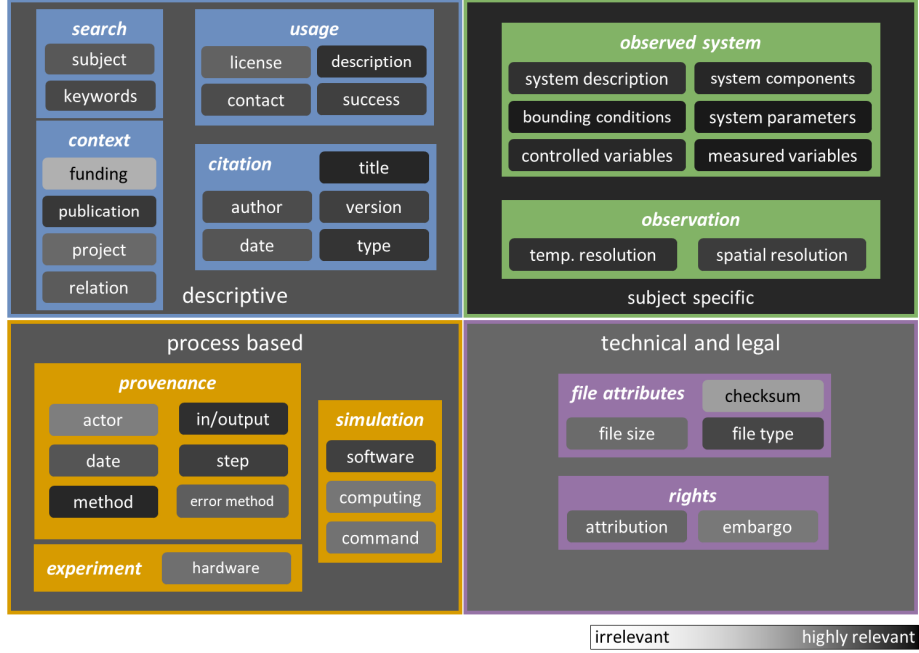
search
subject
keywords

context
funding
publication
project
relation

usage
license
description
contact
success

citation
title
author
version
date
type

descriptive

observed system
system description
system components
bounding conditions
system parameters
controlled variables
measured variables

observation
temp. resolution
spatial resolution

subject specific

process based

provenance
actor
in/output
date
step
method
error method

simulation
software
computing
command

experiment
hardware

technical and legal

file attributes
checksum
file size
file type

rights
attribution
embargo

irrelevant
highly relevant